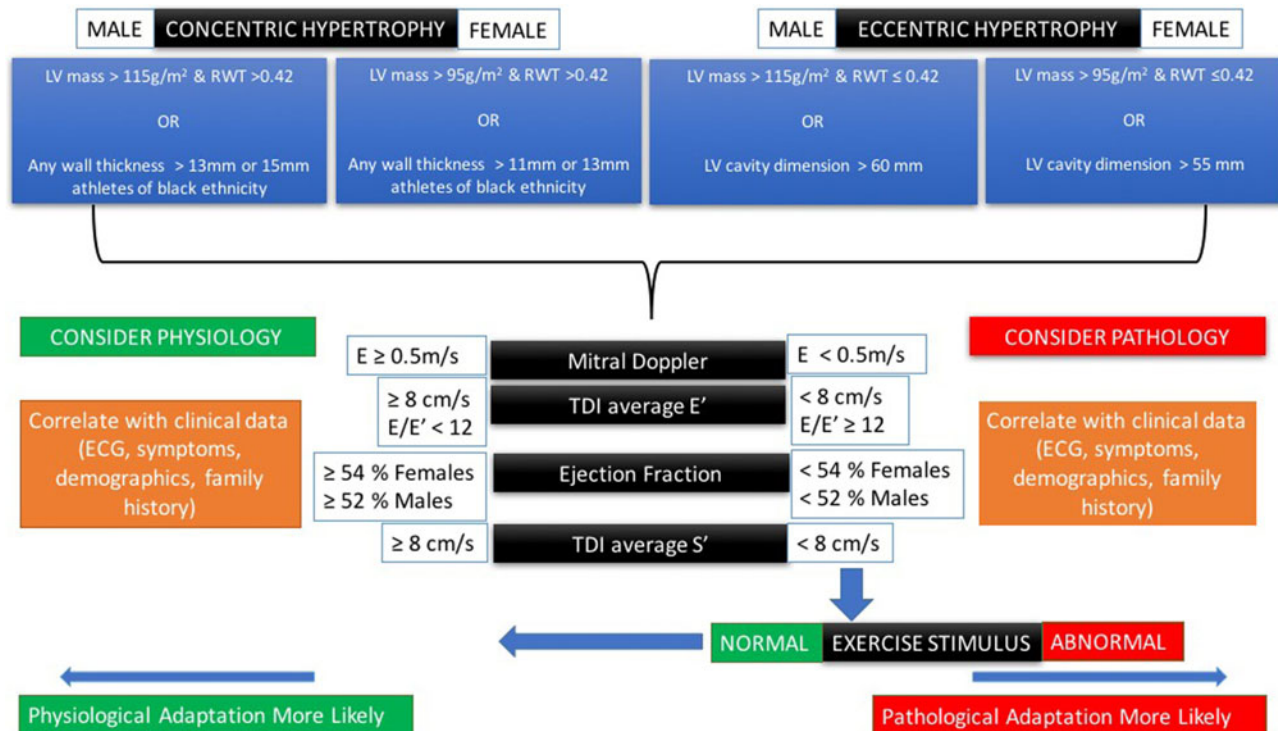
MALE CONCENTRIC HYPERTROPHY FEMALE

MALE ECCENTRIC HYPERTROPHY FEMALE

LV mass > 115g/m² & RWT >0.42

OR

Any wall thickness > 13mm or 15mm athletes of black ethnicity

LV mass > 95g/m² & RWT >0.42

OR

Any wall thickness > 11mm or 13mm athletes of black ethnicity

LV mass > 115g/m² & RWT ≤ 0.42

OR

LV cavity dimension > 60 mm

LV mass > 95g/m² & RWT ≤0.42

OR

LV cavity dimension > 55 mm

CONSIDER PHYSIOLOGY

CONSIDER PATHOLOGY

Correlate with clinical data (ECG, symptoms, demographics, family history)

| E ≥ 0.5m/s | Mitral Doppler | E < 0.5m/s |
|---|---|---|
| ≥ 8 cm/s E/E' < 12 | TDI average E' | < 8 cm/s E/E' ≥ 12 |
| ≥ 54 % Females ≥ 52 % Males | Ejection Fraction | < 54 % Females < 52 % Males |
| ≥ 8 cm/s | TDI average S' | < 8 cm/s |

Correlate with clinical data (ECG, symptoms, demographics, family history)

NORMAL EXERCISE STIMULUS ABNORMAL

Physiological Adaptation More Likely

Pathological Adaptation More Likely